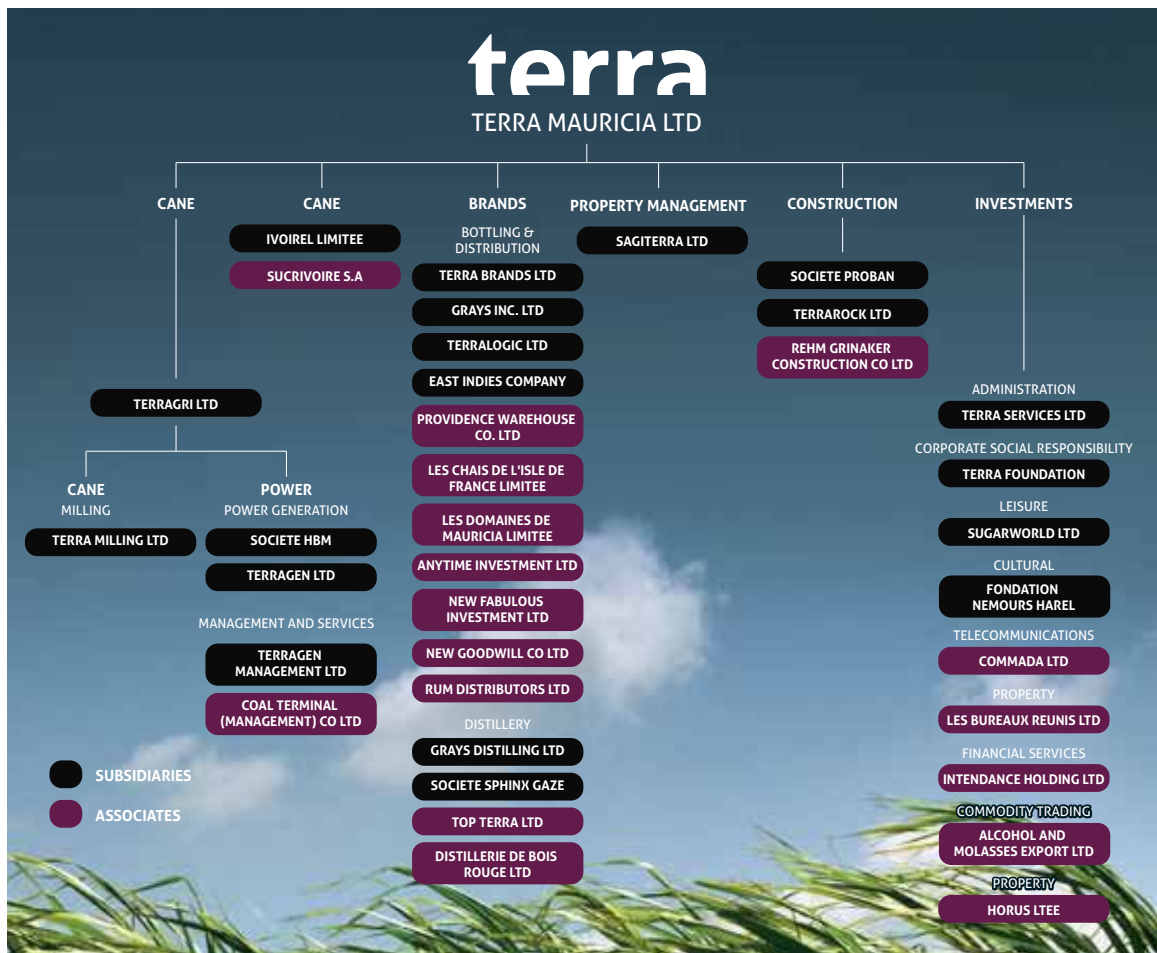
terra
TERRA MAURICIA LTD

CANE

TERRAGRI LTD

CANE
MILLING
TERRA MILLING LTD

POWER
POWER GENERATION
SOCIETE HBM
TERRAGEN LTD

MANAGEMENT AND SERVICES
TERRAGEN MANAGEMENT LTD
COAL TERMINAL (MANAGEMENT) CO LTD

CANE
IVOIREL LIMITEE
SUCRIVOIRE S.A

BRANDS
BOTTLING & DISTRIBUTION
TERRA BRANDS LTD
GRAYS INC. LTD
TERRALOGIC LTD
EAST INDIES COMPANY
PROVIDENCE WAREHOUSE CO. LTD
LES CHAIS DE L'ISLE DE FRANCE LIMITEE
LES DOMAINES DE MAURICIA LIMITEE
ANYTIME INVESTMENT LTD
NEW FABULOUS INVESTMENT LTD
NEW GOODWILL CO LTD
RUM DISTRIBUTORS LTD

DISTILLERY
GRAYS DISTILLING LTD
SOCIETE SPHINX GAZE
TOP TERRA LTD
DISTILLERIE DE BOIS ROUGE LTD

PROPERTY MANAGEMENT
SAGITERRA LTD

CONSTRUCTION
SOCIETE PROBAN
TERRAROCK LTD
REHM GRINAKER CONSTRUCTION CO LTD

INVESTMENTS
ADMINISTRATION
TERRA SERVICES LTD
CORPORATE SOCIAL RESPONSIBILITY
TERRA FOUNDATION
LEISURE
SUGARWORLD LTD
CULTURAL
FONDATION NEMOURS HAREL
TELECOMMUNICATIONS
COMMADA LTD
PROPERTY
LES BUREAUX REUNIS LTD
FINANCIAL SERVICES
INTENDANCE HOLDING LTD
COMMODITY TRADING
ALCOHOL AND MOLASSES EXPORT LTD
PROPERTY
HORUS LTEE

SUBSIDIARIES
ASSOCIATES